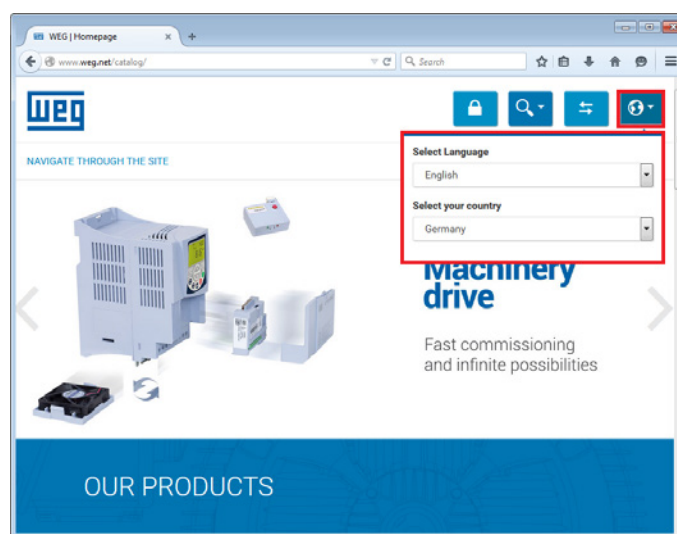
WEG | Homepage

www.weg.net/catalog/

Search

WEG

NAVIGATE THROUGH THE SITE

Select Language

English

Select your country

Germany

Machinery drive

Fast commissioning and infinite possibilities

OUR PRODUCTS